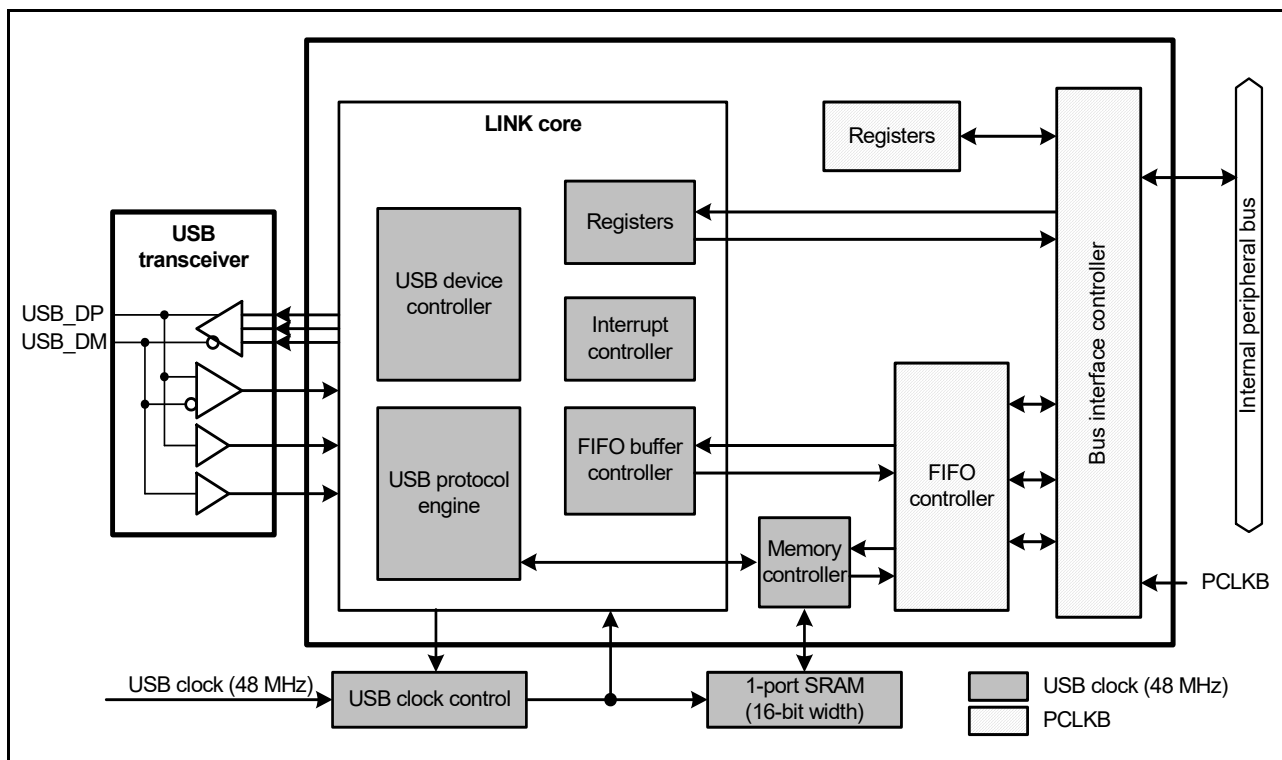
LINK core

Registers

Registers

USB transceiver

USB device controller

Interrupt controller

USB_DP
USB_DM

USB protocol engine

FIFO buffer controller

FIFO controller

Bus interface controller

Internal peripheral bus

Memory controller

PCLKB

USB clock (48 MHz)

USB clock control

1-port SRAM (16-bit width)

USB clock (48 MHz)

PCLKB